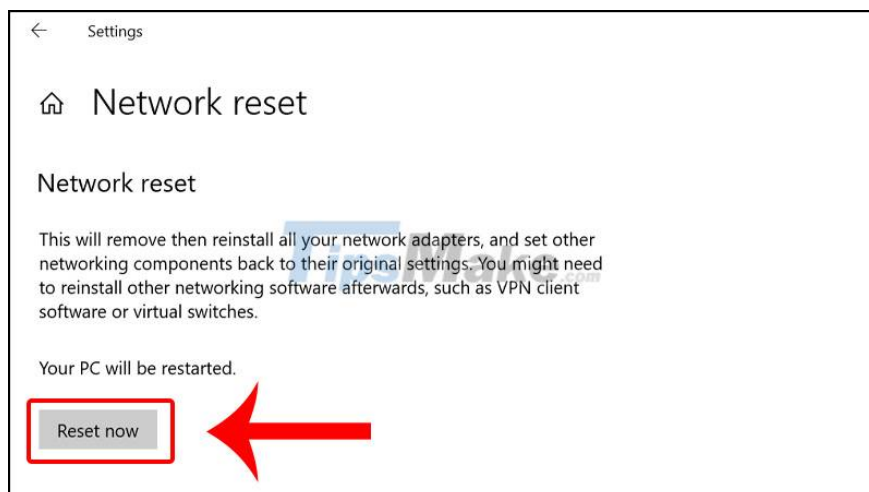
Settings

Network reset

Network reset

This will remove then reinstall all your network adapters, and set other networking components back to their original settings. You might need to reinstall other networking software afterwards, such as VPN client software or virtual switches.

Your PC will be restarted.

Reset now

TipsMake.com